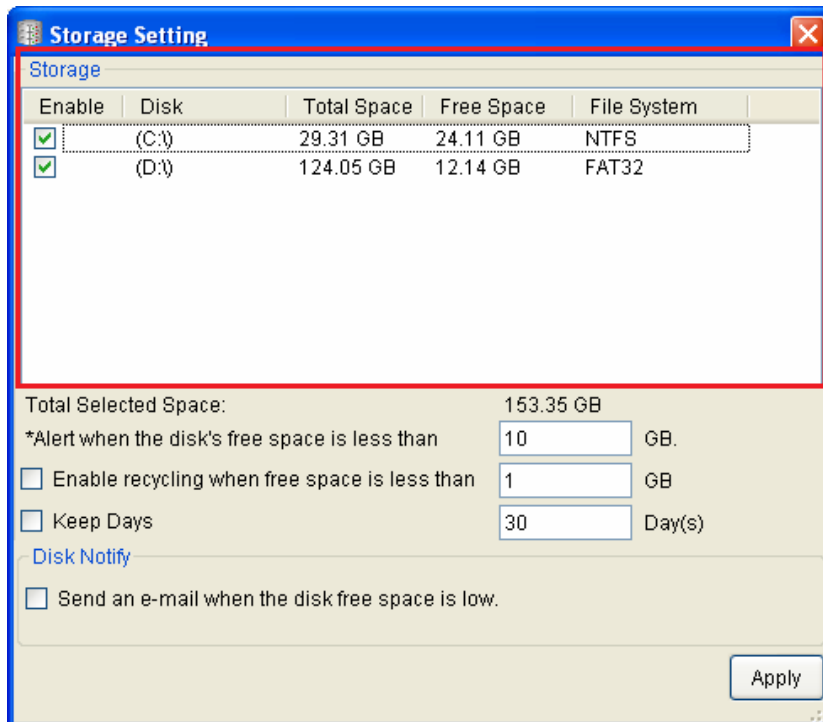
Storage Setting

Storage

| Enable | Disk | Total Space | Free Space | File System |
|---|---|---|---|---|
| ☑ | (C:\) | 29.31 GB | 24.11 GB | NTFS |
| ☑ | (D:\) | 124.05 GB | 12.14 GB | FAT32 |

Total Selected Space: 153.35 GB

*Alert when the disk's free space is less than 10 GB.

☐ Enable recycling when free space is less than 1 GB

☐ Keep Days 30 Day(s)

Disk Notify

☐ Send an e-mail when the disk free space is low.

Apply